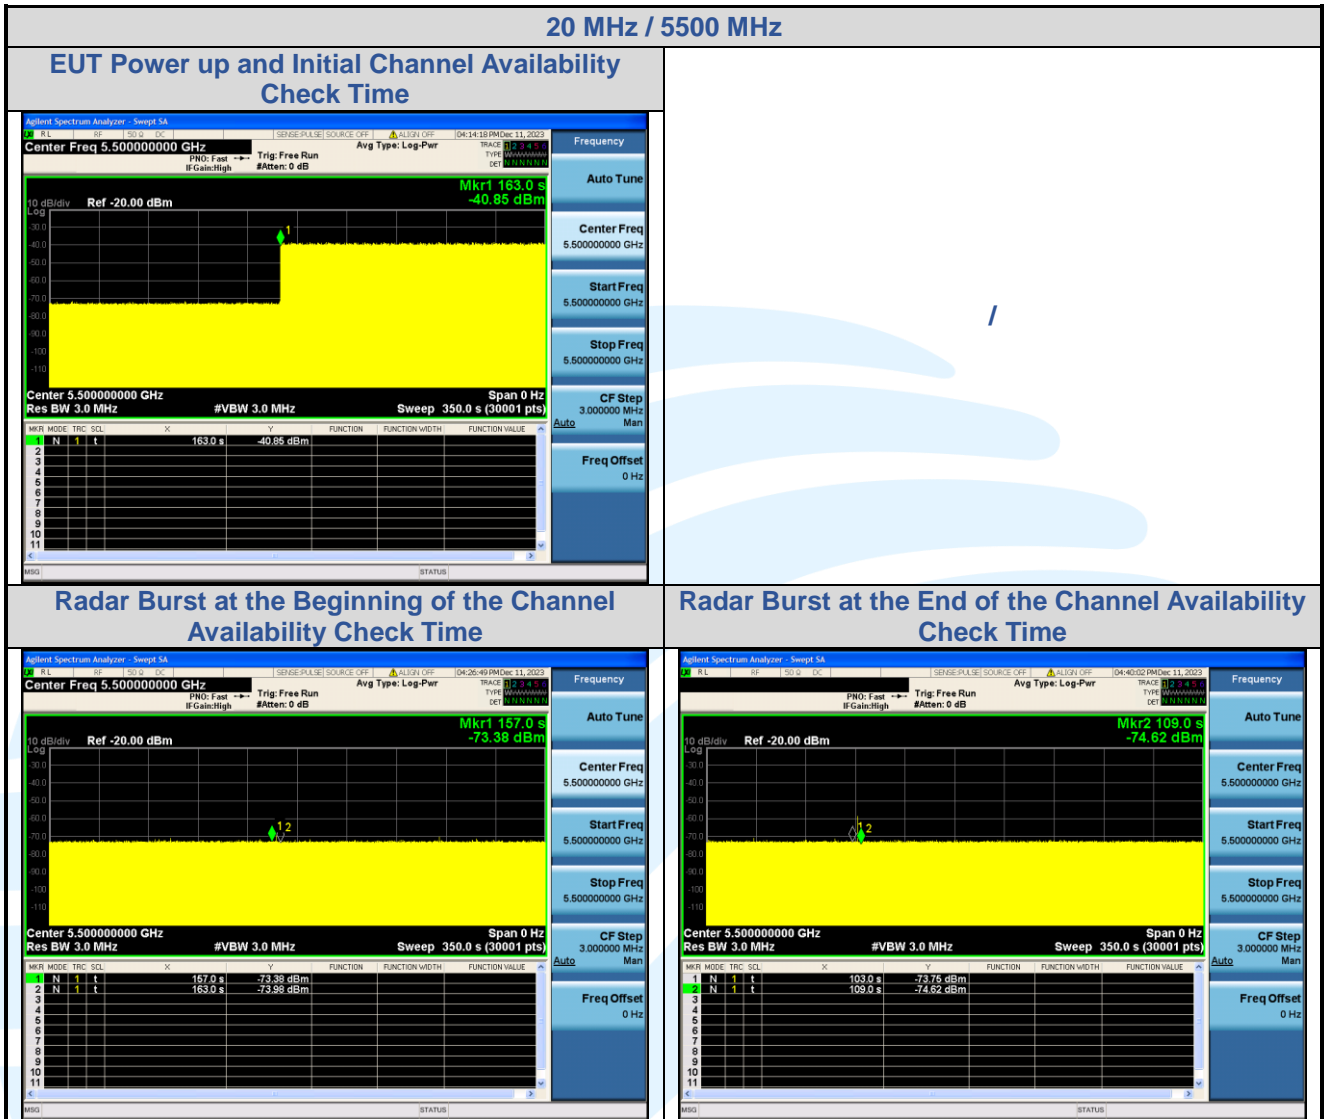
20 MHz / 5500 MHz

EUT Power up and Initial Channel Availability Check Time

Agilent Spectrum Analyzer - Swept SA
RL RF 50 Ω DC SENSE:PULSE SOURCE OFF ALIGN OFF 04:14:18 PM Dec 11, 2023
Center Freq 5.500000000 GHz
PNO: Fast IFGain:High
Trig: Free Run #Atten: 0 dB
Avg Type: Log-Pwr
TRACE 1 2 3 4 5 6 TYPE DET N N N N N N
Frequency
Mkr1 163.0 s -40.85 dBm
10 dB/div Ref -20.00 dBm
Log
-30.0 -40.0 -50.0 -60.0 -70.0 -80.0 -90.0 -100 -110
Center 5.500000000 GHz Span 0 Hz
Res BW 3.0 MHz #VBW 3.0 MHz Sweep 350.0 s (30001 pts)
Auto Tune
Center Freq 5.500000000 GHz
Start Freq 5.500000000 GHz
Stop Freq 5.500000000 GHz
CF Step 3.000000 MHz Auto Man
Freq Offset 0 Hz

| MKR | MODE | TRC | SCL | X | Y | FUNCTION | FUNCTION WIDTH | FUNCTION VALUE |
|---|---|---|---|---|---|---|---|---|
| 1 | N | 1 | t | 163.0 s | -40.85 dBm | | | |
| 2 | | | | | | | | |
| 3 | | | | | | | | |
| 4 | | | | | | | | |
| 5 | | | | | | | | |
| 6 | | | | | | | | |
| 7 | | | | | | | | |
| 8 | | | | | | | | |
| 9 | | | | | | | | |
| 10 | | | | | | | | |
| 11 | | | | | | | | |

MSG STATUS

/

Radar Burst at the Beginning of the Channel Availability Check Time

Agilent Spectrum Analyzer - Swept SA
RL RF 50 Ω DC SENSE:PULSE SOURCE OFF ALIGN OFF 04:26:49 PM Dec 11, 2023
Center Freq 5.500000000 GHz
PNO: Fast IFGain:High
Trig: Free Run #Atten: 0 dB
Avg Type: Log-Pwr
TRACE 1 2 3 4 5 6 TYPE DET N N N N N N
Frequency
Mkr1 157.0 s -73.38 dBm
10 dB/div Ref -20.00 dBm
Log
-30.0 -40.0 -50.0 -60.0 -70.0 -80.0 -90.0 -100 -110
Center 5.500000000 GHz Span 0 Hz
Res BW 3.0 MHz #VBW 3.0 MHz Sweep 350.0 s (30001 pts)
Auto Tune
Center Freq 5.500000000 GHz
Start Freq 5.500000000 GHz
Stop Freq 5.500000000 GHz
CF Step 3.000000 MHz Auto Man
Freq Offset 0 Hz

| MKR | MODE | TRC | SCL | X | Y | FUNCTION | FUNCTION WIDTH | FUNCTION VALUE |
|---|---|---|---|---|---|---|---|---|
| 1 | N | 1 | t | 157.0 s | -73.38 dBm | | | |
| 2 | N | 1 | t | 163.0 s | -73.98 dBm | | | |
| 3 | | | | | | | | |
| 4 | | | | | | | | |
| 5 | | | | | | | | |
| 6 | | | | | | | | |
| 7 | | | | | | | | |
| 8 | | | | | | | | |
| 9 | | | | | | | | |
| 10 | | | | | | | | |
| 11 | | | | | | | | |

MSG STATUS

Radar Burst at the End of the Channel Availability Check Time

Agilent Spectrum Analyzer - Swept SA
RL RF 50 Ω DC SENSE:PULSE SOURCE OFF ALIGN OFF 04:40:02 PM Dec 11, 2023
PNO: Fast IFGain:High
Trig: Free Run #Atten: 0 dB
Avg Type: Log-Pwr
TRACE 1 2 3 4 5 6 TYPE DET N N N N N N
Frequency
Mkr2 109.0 s -74.62 dBm
10 dB/div Ref -20.00 dBm
Log
-30.0 -40.0 -50.0 -60.0 -70.0 -80.0 -90.0 -100 -110
Center 5.500000000 GHz Span 0 Hz
Res BW 3.0 MHz #VBW 3.0 MHz Sweep 350.0 s (30001 pts)
Auto Tune
Center Freq 5.500000000 GHz
Start Freq 5.500000000 GHz
Stop Freq 5.500000000 GHz
CF Step 3.000000 MHz Auto Man
Freq Offset 0 Hz

| MKR | MODE | TRC | SCL | X | Y | FUNCTION | FUNCTION WIDTH | FUNCTION VALUE |
|---|---|---|---|---|---|---|---|---|
| 1 | N | 1 | t | 103.0 s | -73.75 dBm | | | |
| 2 | N | 1 | t | 109.0 s | -74.62 dBm | | | |
| 3 | | | | | | | | |
| 4 | | | | | | | | |
| 5 | | | | | | | | |
| 6 | | | | | | | | |
| 7 | | | | | | | | |
| 8 | | | | | | | | |
| 9 | | | | | | | | |
| 10 | | | | | | | | |
| 11 | | | | | | | | |

MSG STATUS